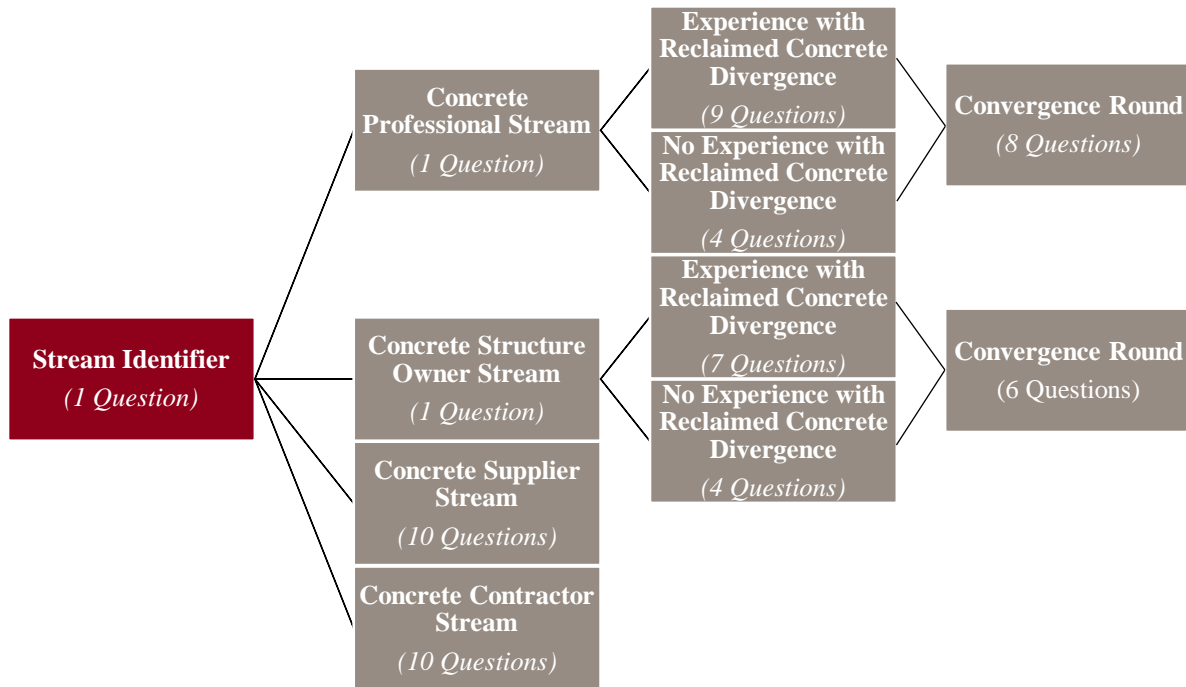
Stream Identifier
(1 Question)

Concrete Professional Stream
(1 Question)

Experience with Reclaimed Concrete Divergence
(9 Questions)

No Experience with Reclaimed Concrete Divergence
(4 Questions)

Convergence Round
(8 Questions)

Concrete Structure Owner Stream
(1 Question)

Experience with Reclaimed Concrete Divergence
(7 Questions)

No Experience with Reclaimed Concrete Divergence
(4 Questions)

Convergence Round
(6 Questions)

Concrete Supplier Stream
(10 Questions)

Concrete Contractor Stream
(10 Questions)